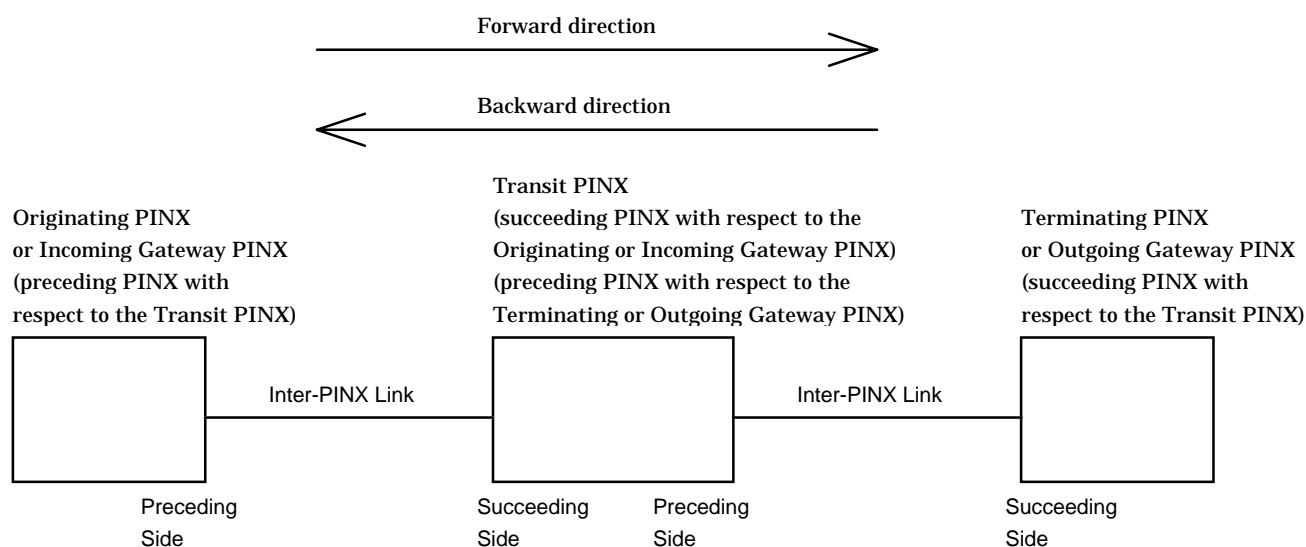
Forward direction

Backward direction

Originating PINX
or Incoming Gateway PINX
(preceding PINX with respect to the Transit PINX)

Transit PINX
(succeeding PINX with respect to the Originating or Incoming Gateway PINX)
(preceding PINX with respect to the Terminating or Outgoing Gateway PINX)

Terminating PINX
or Outgoing Gateway PINX
(succeeding PINX with respect to the Transit PINX)

Inter-PINX Link

Inter-PINX Link

Preceding Side

Succeeding Side

Preceding Side

Succeeding Side